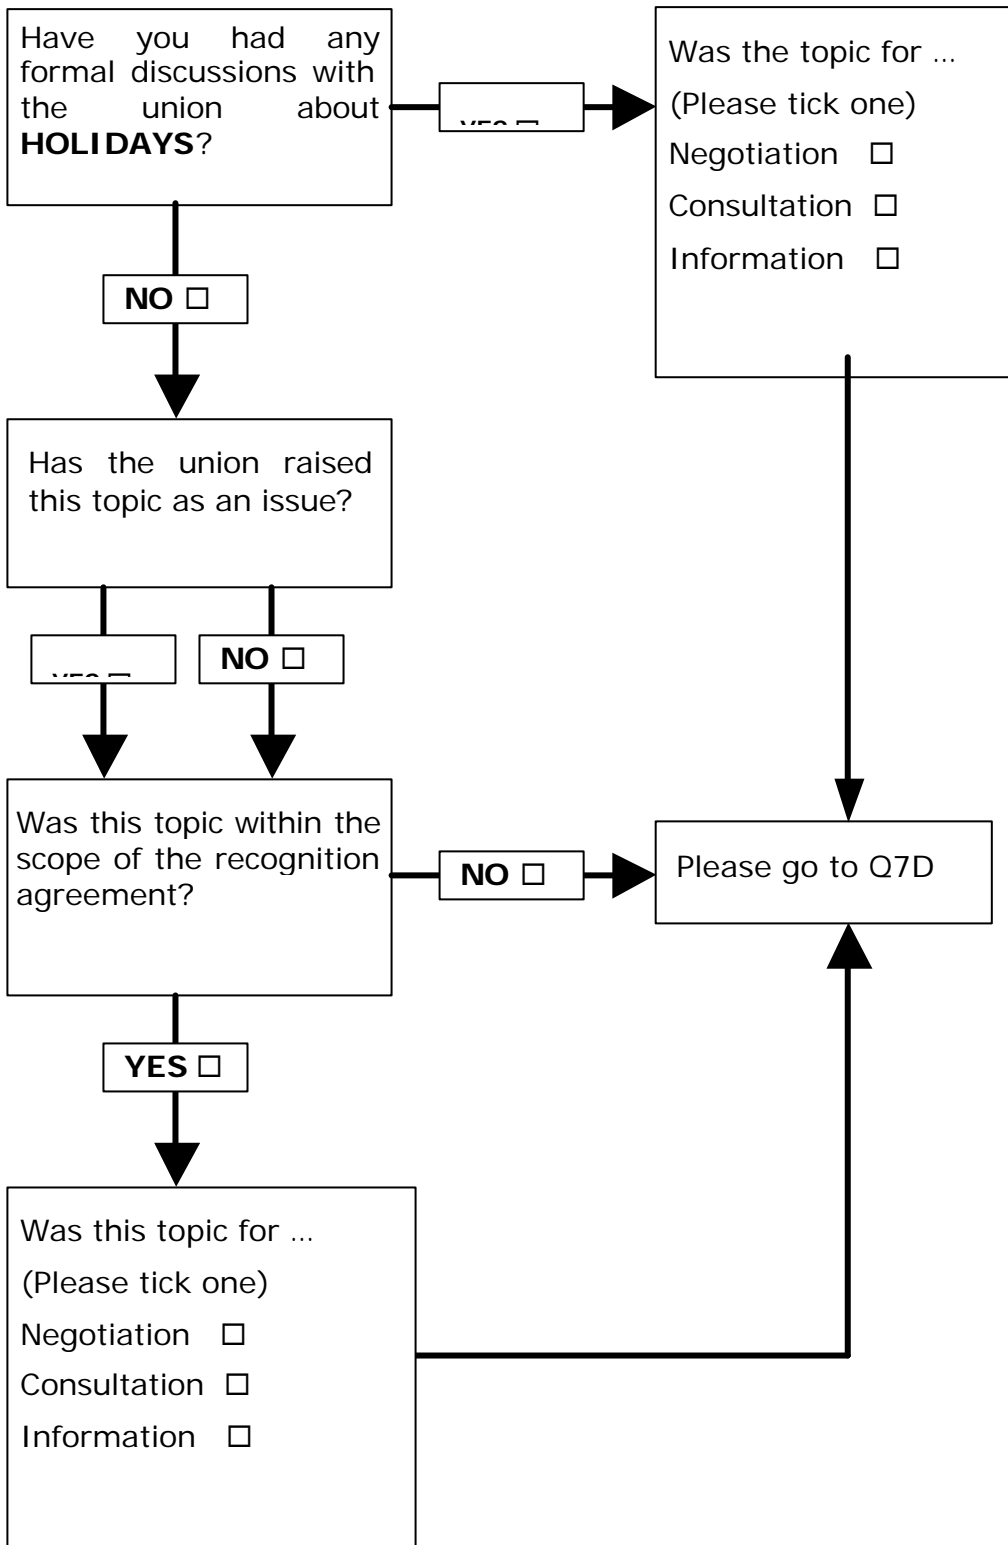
Have you had any formal discussions with the union about **HOLIDAYS**?

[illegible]

Was the topic for …
(Please tick one)
Negotiation ☐
Consultation ☐
Information ☐

**NO** ☐

Has the union raised this topic as an issue?

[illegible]

**NO** ☐

Was this topic within the scope of the recognition agreement?

**NO** ☐

Please go to Q7D

**YES** ☐

Was this topic for …
(Please tick one)
Negotiation ☐
Consultation ☐
Information ☐